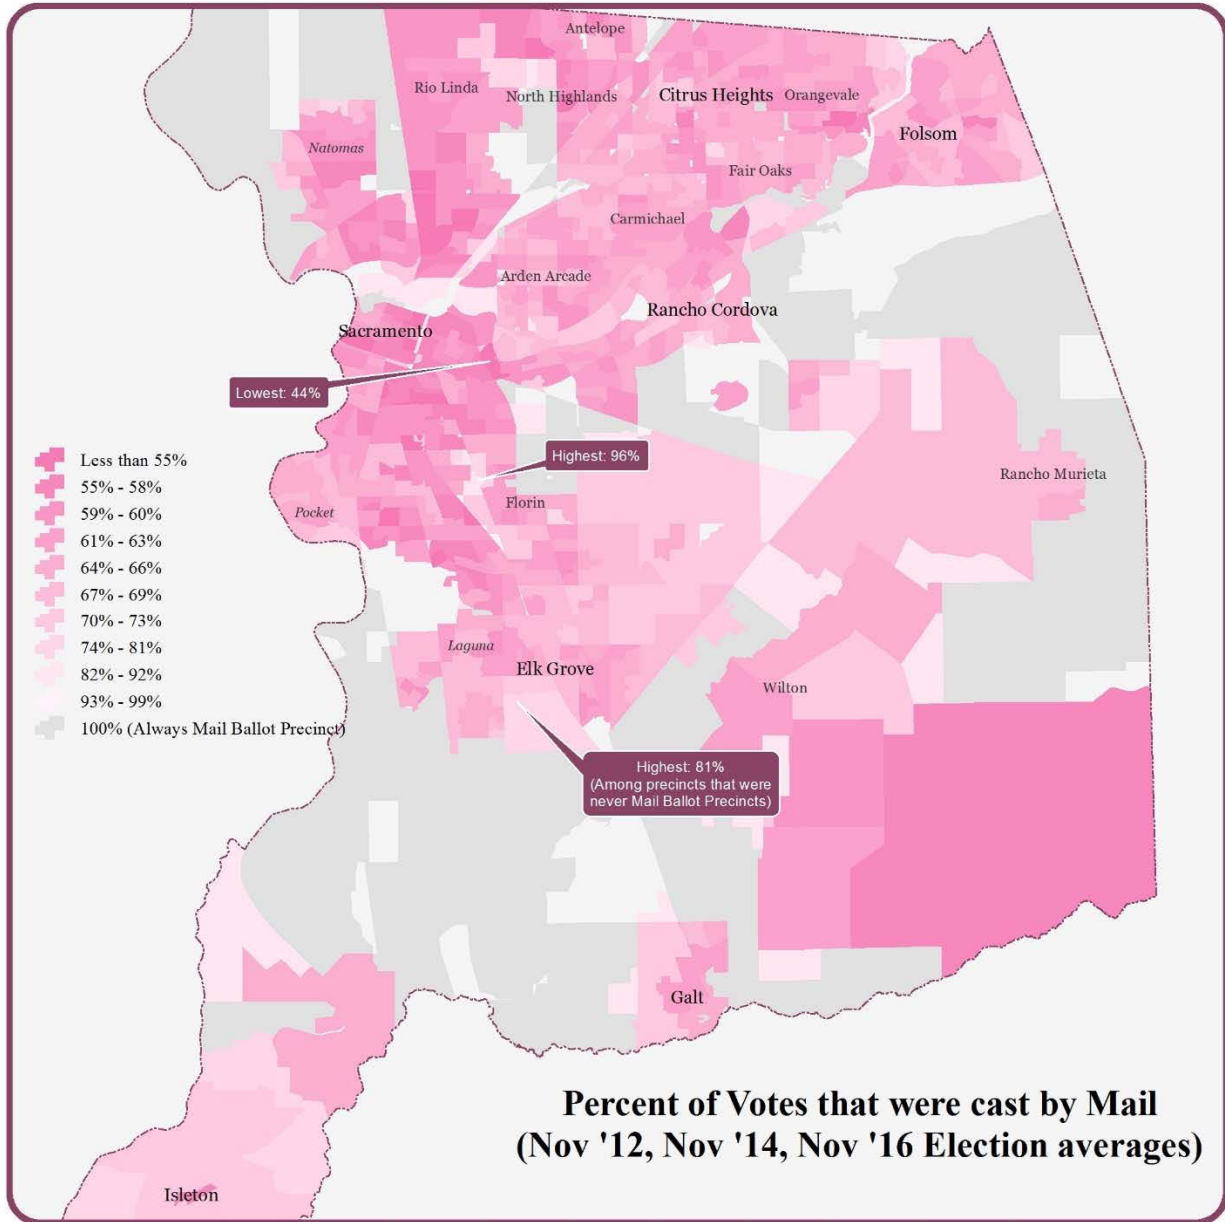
Antelope
Rio Linda
North Highlands
Citrus Heights
Orangevale
Folsom
Natomas
Fair Oaks
Carmichael
Arden Arcade
Rancho Cordova
Sacramento
Lowest: 44%
Highest: 96%
Less than 55%
55% - 58%
59% - 60%
61% - 63%
64% - 66%
67% - 69%
70% - 73%
74% - 81%
82% - 92%
93% - 99%
100% (Always Mail Ballot Precinct)
Florin
Pocket
Rancho Murieta
Laguna
Elk Grove
Wilton
Highest: 81%
(Among precincts that were never Mail Ballot Precincts)
Galt
Isleton

Percent of Votes that were cast by Mail
(Nov '12, Nov '14, Nov '16 Election averages)